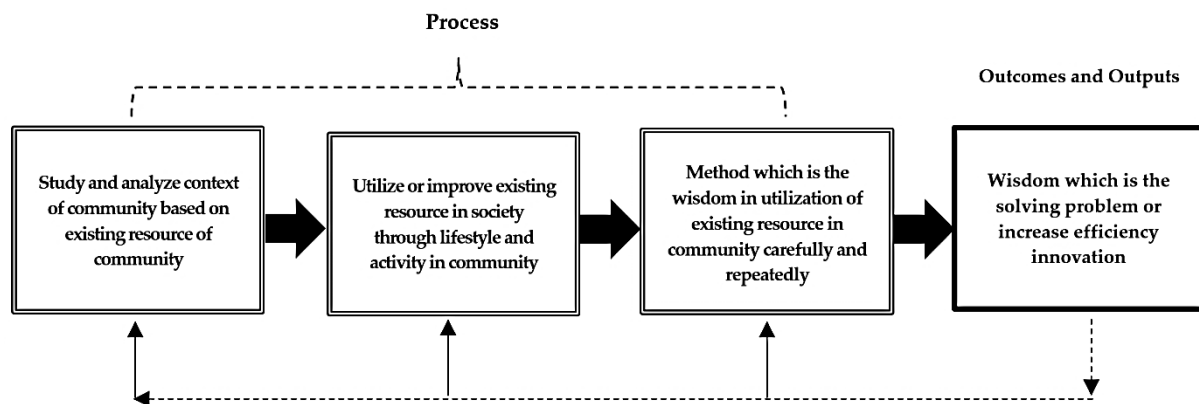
Process

Outcomes and Outputs

Study and analyze context of community based on existing resource of community

Utilize or improve existing resource in society through lifestyle and activity in community

Method which is the wisdom in utilization of existing resource in community carefully and repeatedly

Wisdom which is the solving problem or increase efficiency innovation